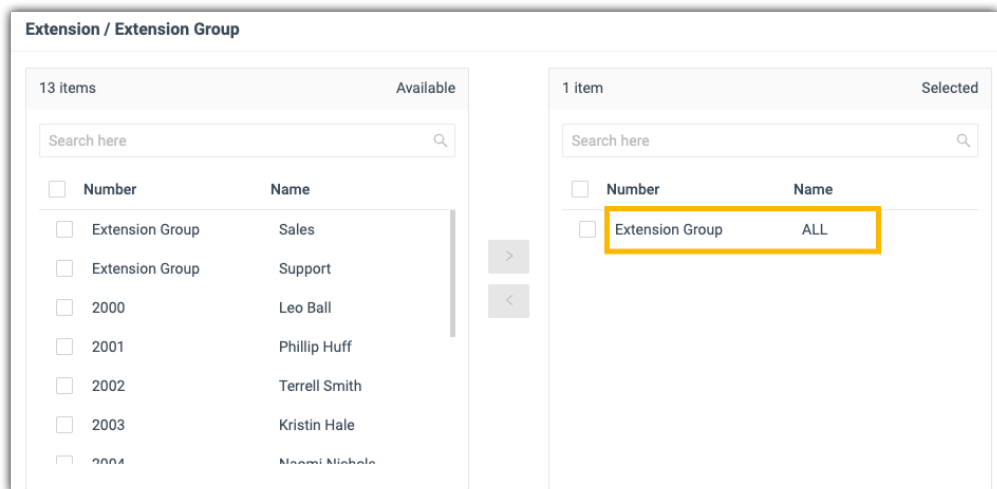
Extension / Extension Group

13 items Available

Search here

| Number | Name |
|---|---|
| Extension Group | Sales |
| Extension Group | Support |
| 2000 | Leo Ball |
| 2001 | Phillip Huff |
| 2002 | Terrell Smith |
| 2003 | Kristin Hale |
| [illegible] | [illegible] |

>
<

1 item Selected

Search here

| Number | Name |
|---|---|
| Extension Group | ALL |